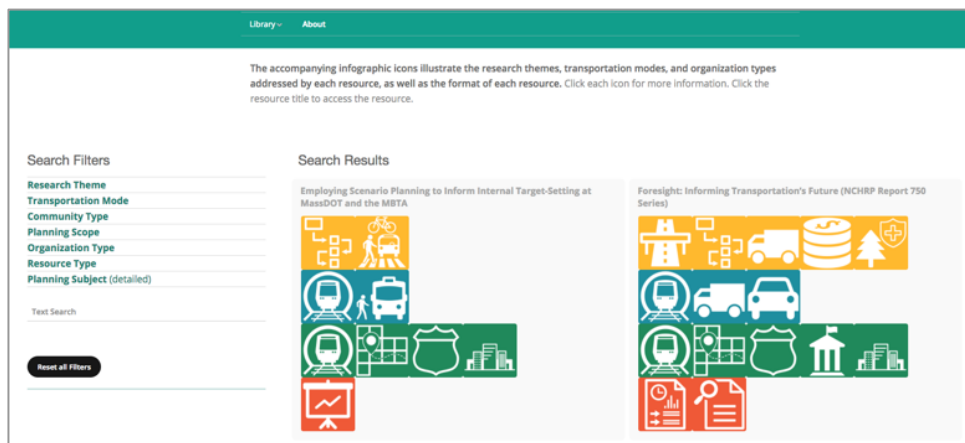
Library About

The accompanying infographic icons illustrate the research themes, transportation modes, and organization types addressed by each resource, as well as the format of each resource. Click each icon for more information. Click the resource title to access the resource.

Search Filters

Research Theme
Transportation Mode
Community Type
Planning Scope
Organization Type
Resource Type
Planning Subject (detailed)

Text Search

Reset all Filters

Search Results

Employing Scenario Planning to Inform Internal Target-Setting at MassDOT and the MBTA

Foresight: Informing Transportation's Future (NCHRP Report 750 Series)